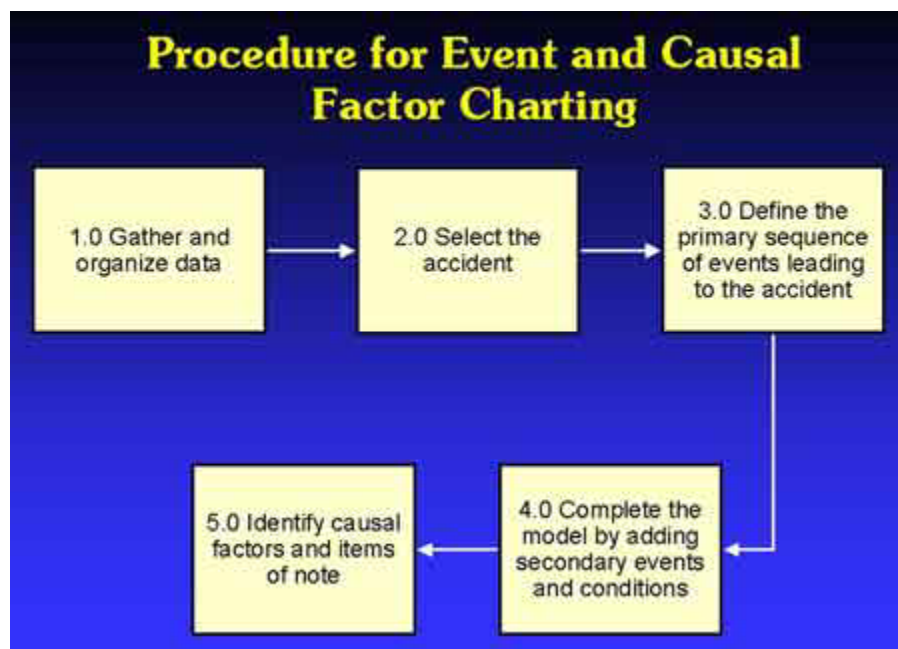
Procedure for Event and Causal Factor Charting

1.0 Gather and organize data

2.0 Select the accident

3.0 Define the primary sequence of events leading to the accident

4.0 Complete the model by adding secondary events and conditions

5.0 Identify causal factors and items of note